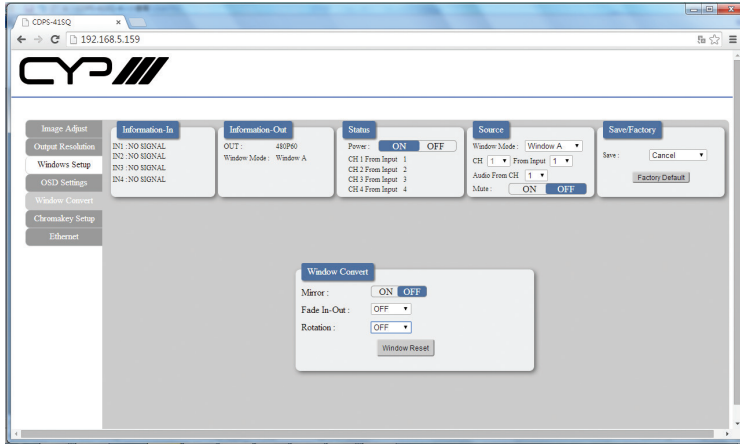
CDPS-41SQ ×

192.168.5.159

CYP

Image Adjust
Output Resolution
Windows Setup
OSD Settings
Window Convert
Chromakey Setup
Ethernet

Information-In
IN1 : NO SIGNAL
IN2 : NO SIGNAL
IN3 : NO SIGNAL
IN4 : NO SIGNAL

Information-Out
OUT : 480P60
Window Mode : Window A

Status
Power : ON OFF
CH 1 From Input 1
CH 2 From Input 2
CH 3 From Input 3
CH 4 From Input 4

Source
Window Mode : Window A
CH 1 From Input 1
Audio From CH 1
Mute : ON OFF

Save/Factory
Save : Cancel
Factory Default

Window Convert
Mirror : ON OFF
Fade In-Out : OFF
Rotation : OFF
Window Reset